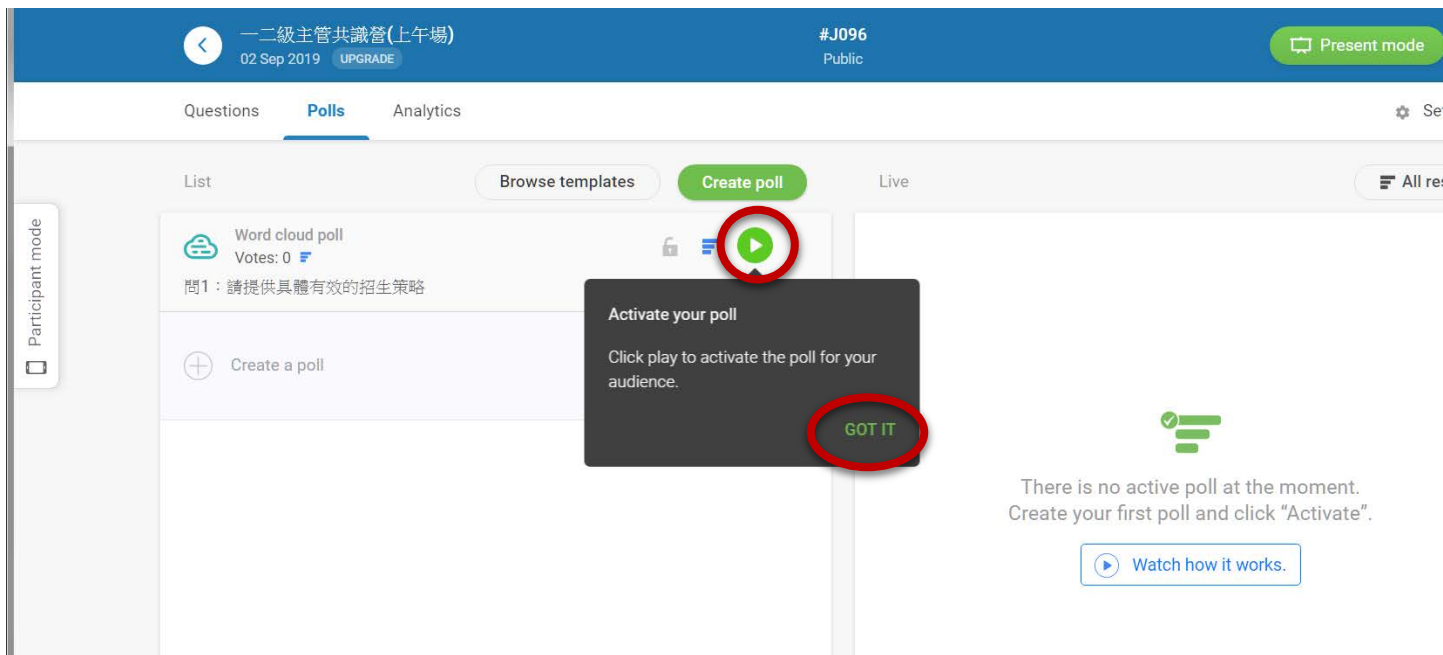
一二級主管共識營(上午場)
02 Sep 2019 UPGRADE

#J096
Public

Present mode

Questions Polls Analytics

Se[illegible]

Participant mode

List

Browse templates

Create poll

Live

All re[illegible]

Word cloud poll
Votes: 0
問1：請提供具體有效的招生策略

Create a poll

Activate your poll

Click play to activate the poll for your audience.

GOT IT

There is no active poll at the moment.
Create your first poll and click "Activate".

Watch how it works.